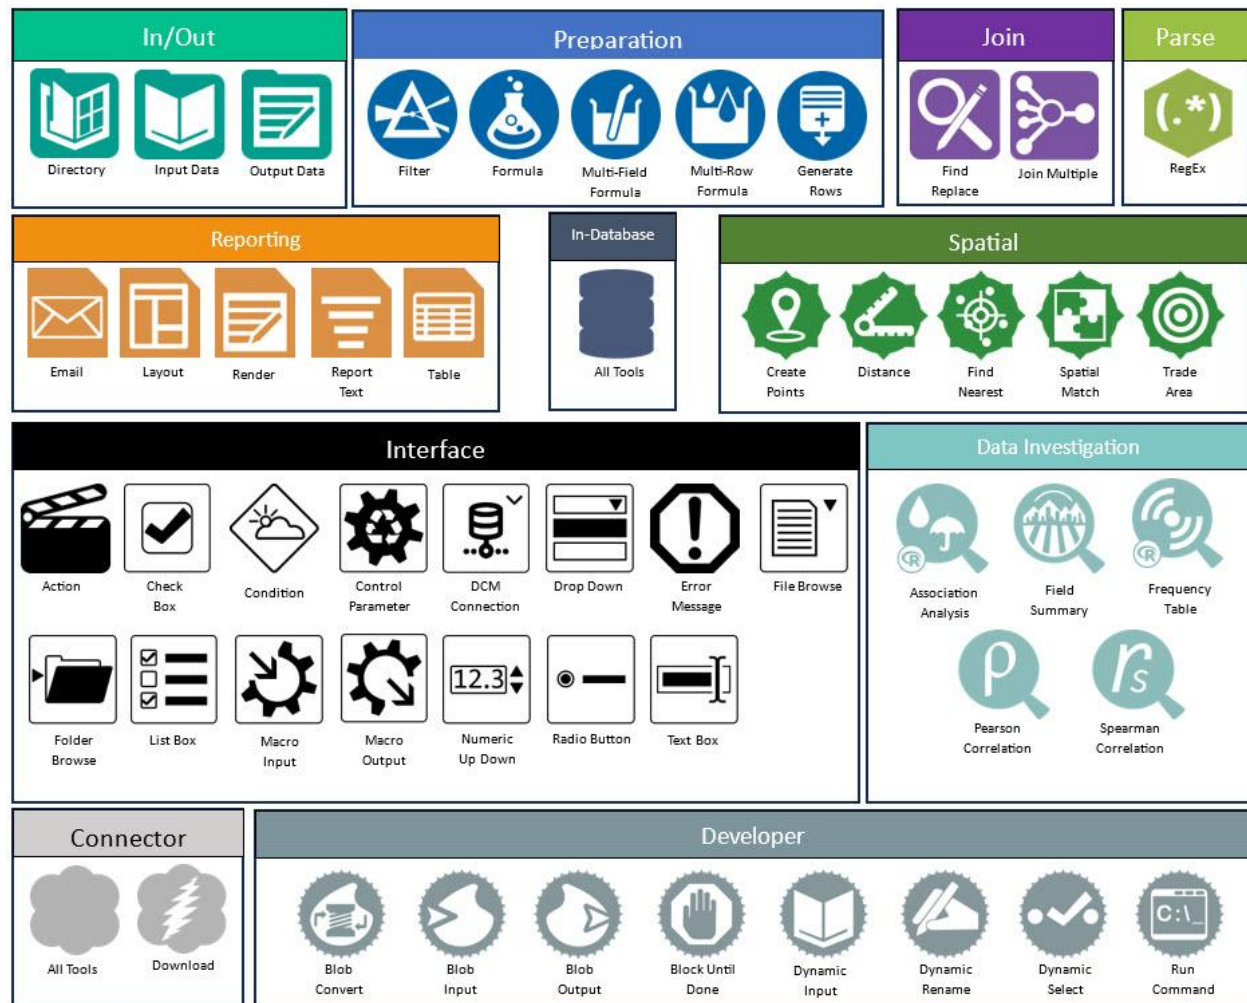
In/Out
Directory
Input Data
Output Data

Preparation
Filter
Formula
Multi-Field Formula
Multi-Row Formula
Generate Rows

Join
Find Replace
Join Multiple

Parse
(.*)
RegEx

Reporting
Email
Layout
Render
Report Text
Table

In-Database
All Tools

Spatial
Create Points
Distance
Find Nearest
Spatial Match
Trade Area

Interface
Action
Check Box
Condition
Control Parameter
DCM Connection
Drop Down
Error Message
File Browse
Folder Browse
List Box
Macro Input
Macro Output
12.3
Numeric Up Down
Radio Button
Text Box

Data Investigation
Association Analysis
Field Summary
Frequency Table
Pearson Correlation
Spearman Correlation

Connector
All Tools
Download

Developer
Blob Convert
Blob Input
Blob Output
Block Until Done
Dynamic Input
Dynamic Rename
Dynamic Select
C:\_
Run Command